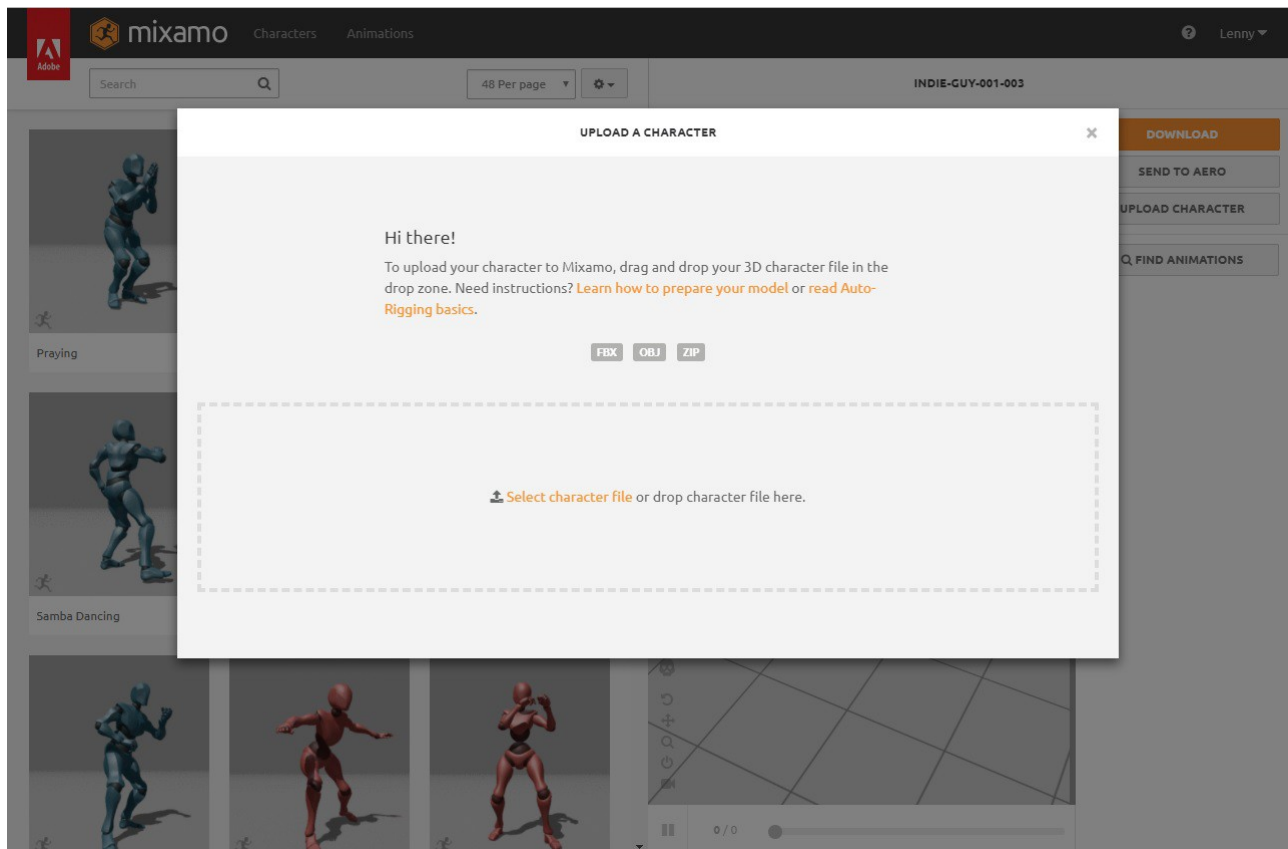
Adobe mixamo Characters Animations Lenny

Search 48 Per page INDIE-GUY-001-003

UPLOAD A CHARACTER ×

DOWNLOAD
SEND TO AERO
UPLOAD CHARACTER
FIND ANIMATIONS

Hi there!

To upload your character to Mixamo, drag and drop your 3D character file in the drop zone. Need instructions? Learn how to prepare your model or read Auto-Rigging basics.

FBX OBJ ZIP

Select character file or drop character file here.

Praying

Samba Dancing

0 / 0